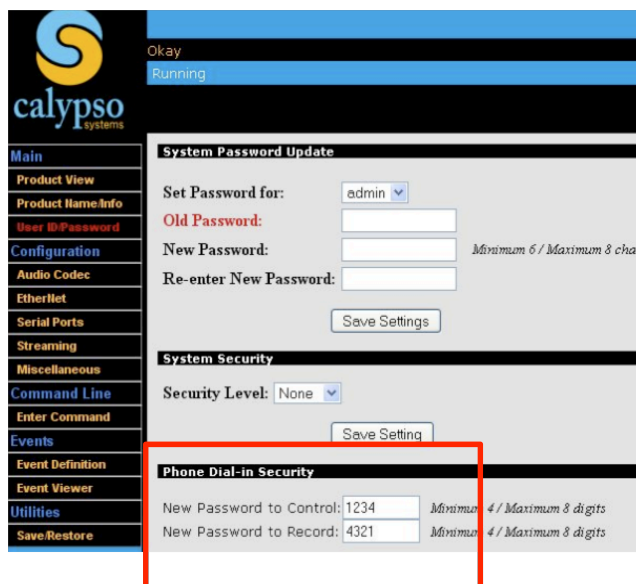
calypso
systems

Okay
Running

Main
Product View
Product Name/Info
User ID/Password
Configuration
Audio Codec
EtherNet
Serial Ports
Streaming
Miscellaneous
Command Line
Enter Command
Events
Event Definition
Event Viewer
Utilities
Save/Restore

System Password Update

Set Password for: admin
Old Password:
New Password: Minimum 6 / Maximum 8 cha
Re-enter New Password:

Save Settings

System Security

Security Level: None

Save Setting

Phone Dial-in Security

New Password to Control: 1234 Minimum 4 / Maximum 8 digits
New Password to Record: 4321 Minimum 4 / Maximum 8 digits